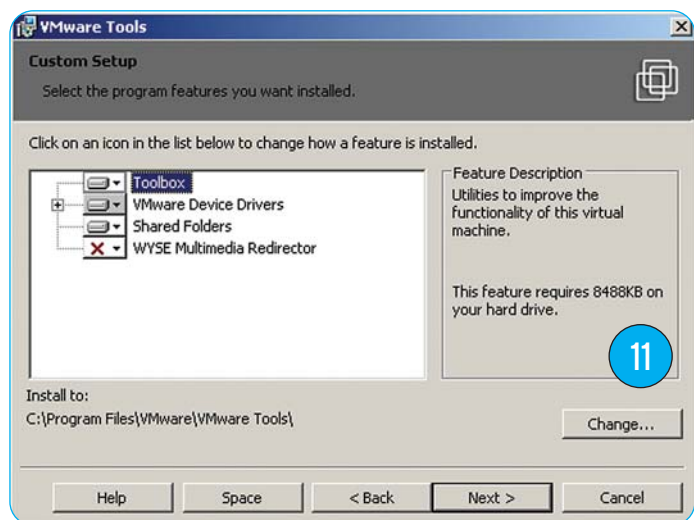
VMware Tools

Custom Setup

Select the program features you want installed.

Click on an icon in the list below to change how a feature is installed.

Toolbox
VMware Device Drivers
Shared Folders
WYSE Multimedia Redirector

Feature Description
Utilities to improve the functionality of this virtual machine.

This feature requires 8488KB on your hard drive.

11

Install to:
C:\Program Files\VMware\VMware Tools\

Change...

Help
Space
< Back
Next >
Cancel